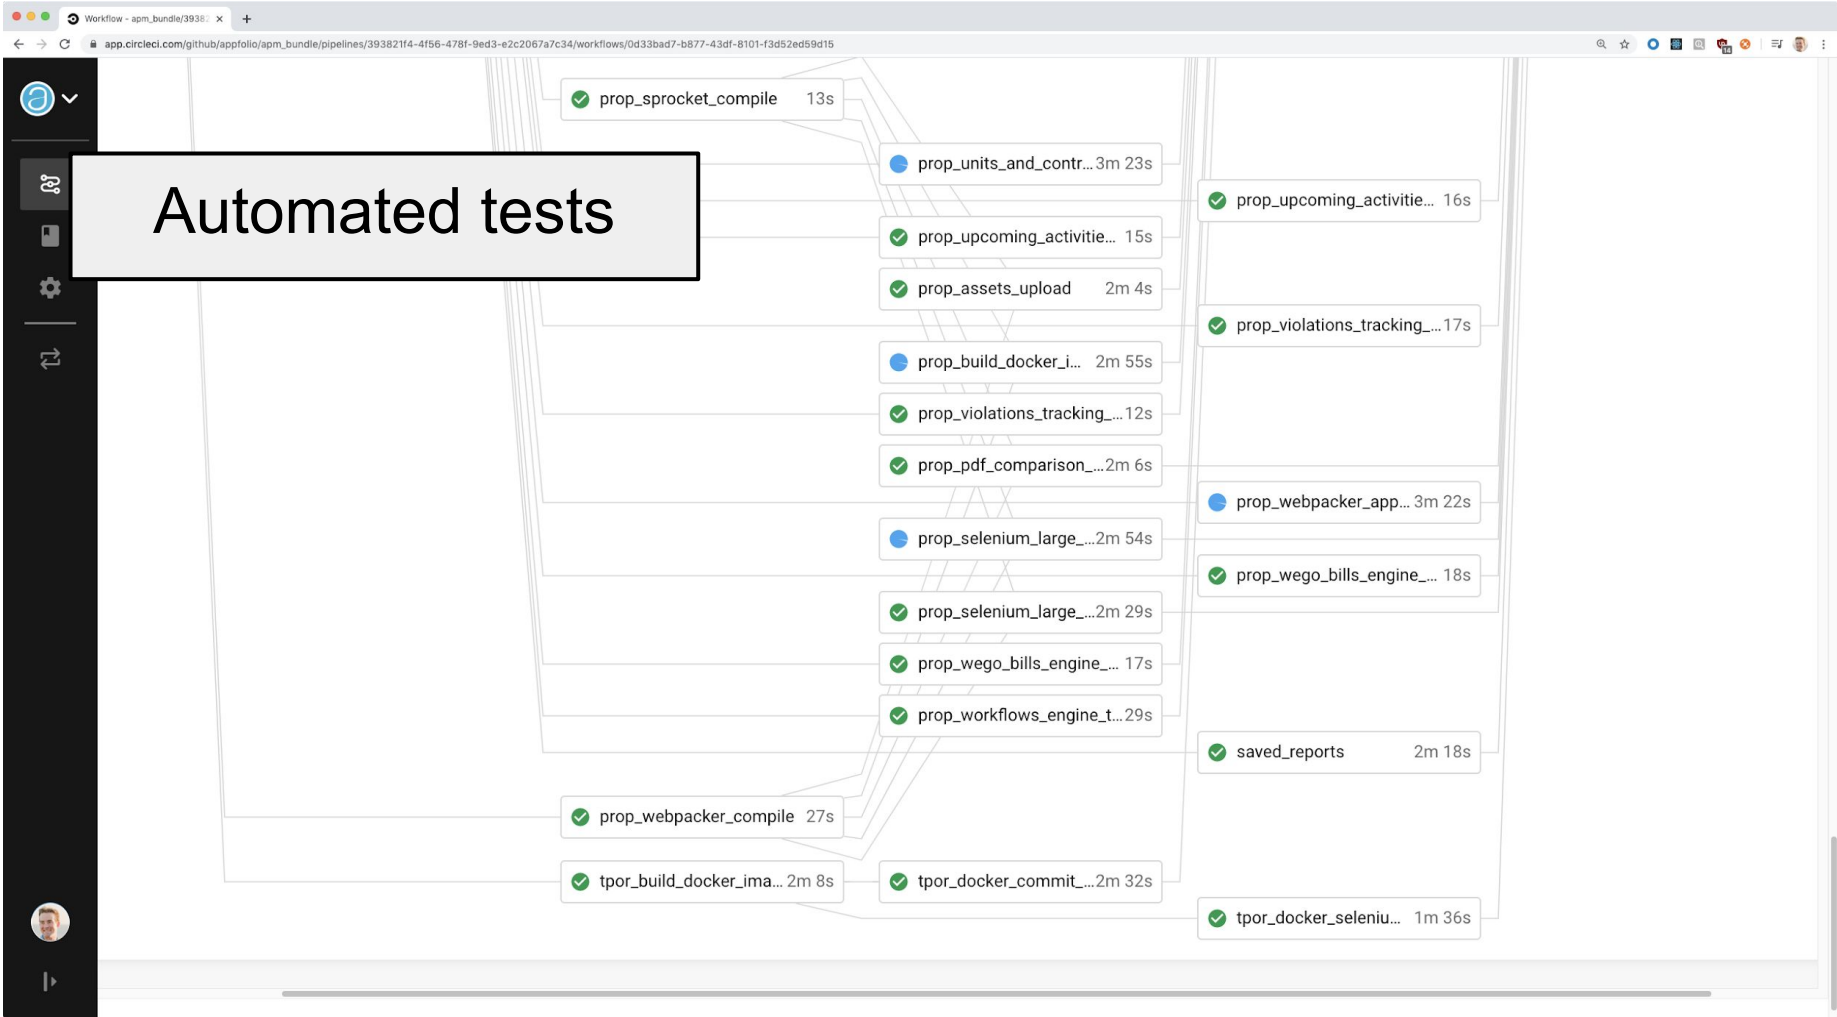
Workflow - apm_bundle/3938

app.circleci.com/github/appfolio/apm_bundle/pipelines/393821f4-4f56-478f-9ed3-e2c2067a7c34/workflows/0d33bad7-b877-43df-8101-f3d52ed59d15

Automated tests

prop_sprocket_compile 13s

prop_units_and_contr... 3m 23s

prop_upcoming_activitie... 16s

prop_upcoming_activitie... 15s

prop_assets_upload 2m 4s

prop_violations_tracking_... 17s

prop_build_docker_i... 2m 55s

prop_violations_tracking_... 12s

prop_pdf_comparison_... 2m 6s

prop_webpacker_app... 3m 22s

prop_selenium_large_... 2m 54s

prop_wego_bills_engine_... 18s

prop_selenium_large_... 2m 29s

prop_wego_bills_engine_... 17s

prop_workflows_engine_t... 29s

saved_reports 2m 18s

prop_webpacker_compile 27s

tpor_build_docker_ima... 2m 8s

tpor_docker_commit_... 2m 32s

tpor_docker_seleniu... 1m 36s